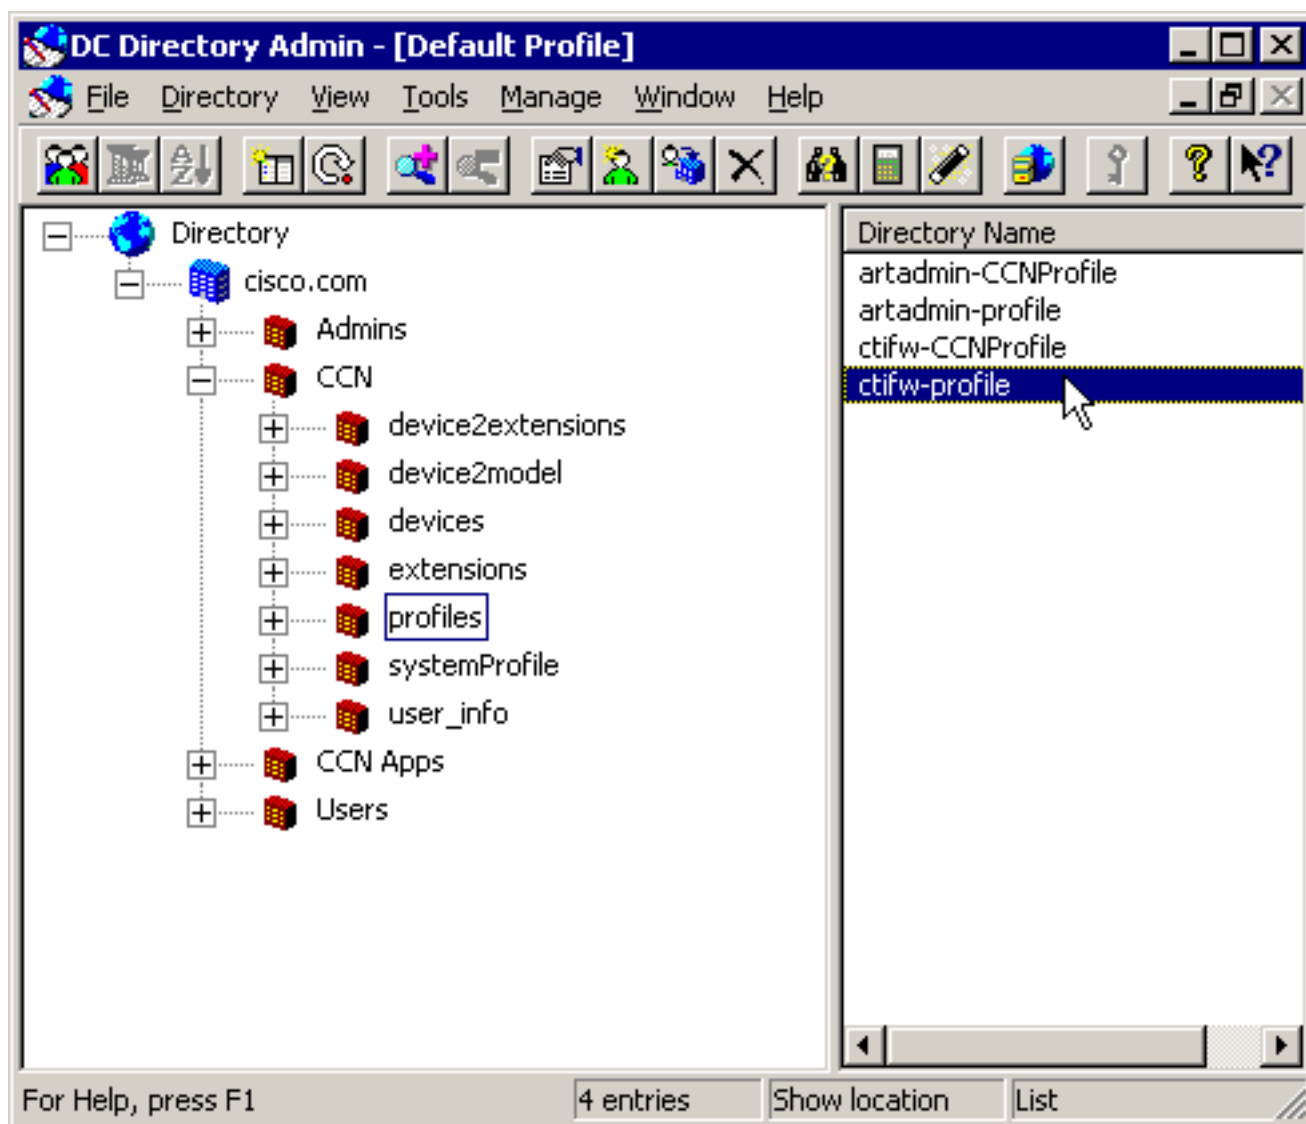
DC Directory Admin - [Default Profile]

File Directory View Tools Manage Window Help

Directory
cisco.com
Admins
CCN
device2extensions
device2model
devices
extensions
profiles
systemProfile
user_info
CCN Apps
Users

Directory Name
artadmin-CCNProfile
artadmin-profile
ctifw-CCNProfile
ctifw-profile

For Help, press F1
4 entries
Show location
List